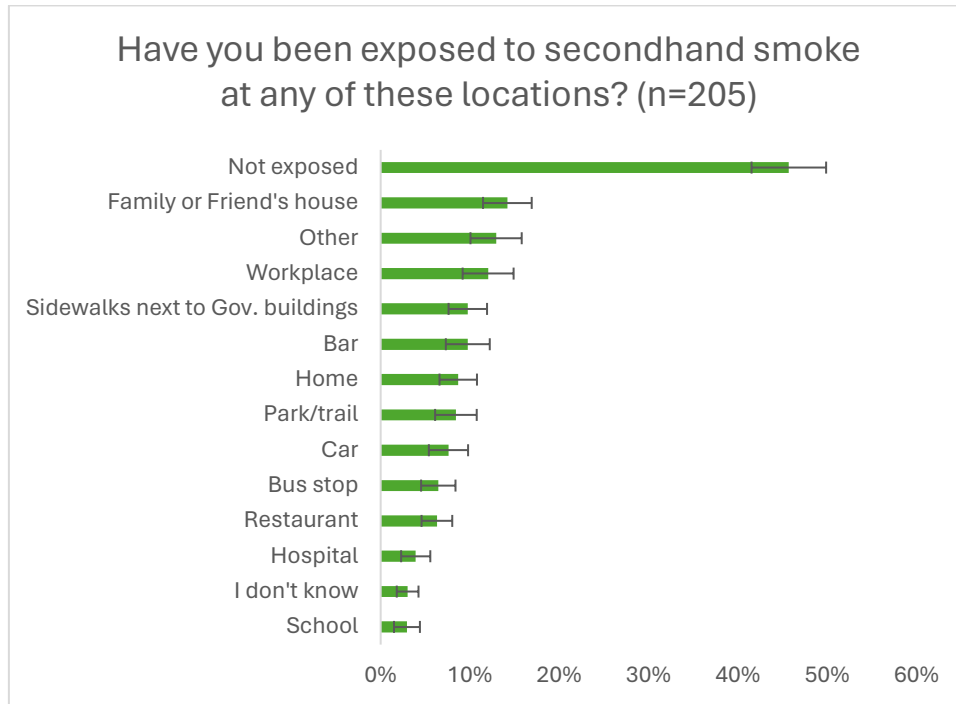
Have you been exposed to secondhand smoke at any of these locations? (n=205)

Not exposed
Family or Friend's house
Other
Workplace
Sidewalks next to Gov. buildings
Bar
Home
Park/trail
Car
Bus stop
Restaurant
Hospital
I don't know
School

0%
10%
20%
30%
40%
50%
60%